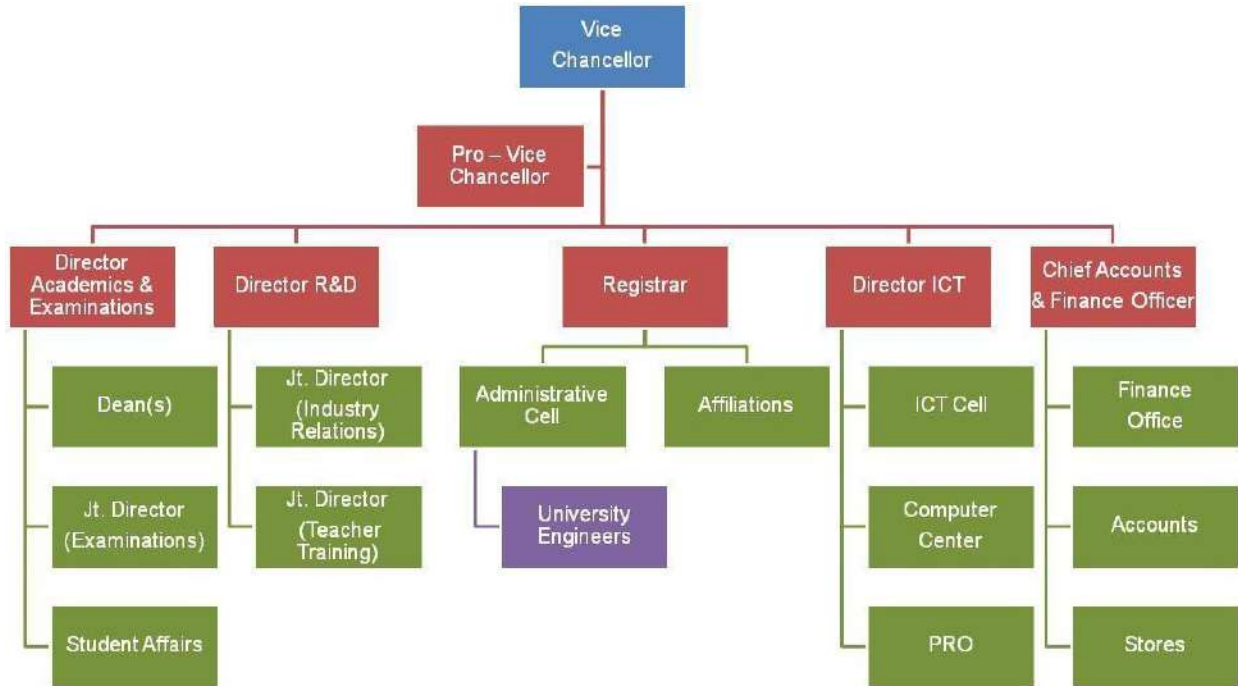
Vice Chancellor

Pro – Vice Chancellor

Director Academics & Examinations

Dean(s)

Jt. Director (Examinations)

Student Affairs

Director R&D

Jt. Director (Industry Relations)

Jt. Director (Teacher Training)

Registrar

Administrative Cell

University Engineers

Affiliations

Director ICT

ICT Cell

Computer Center

PRO

Chief Accounts & Finance Officer

Finance Office

Accounts

Stores